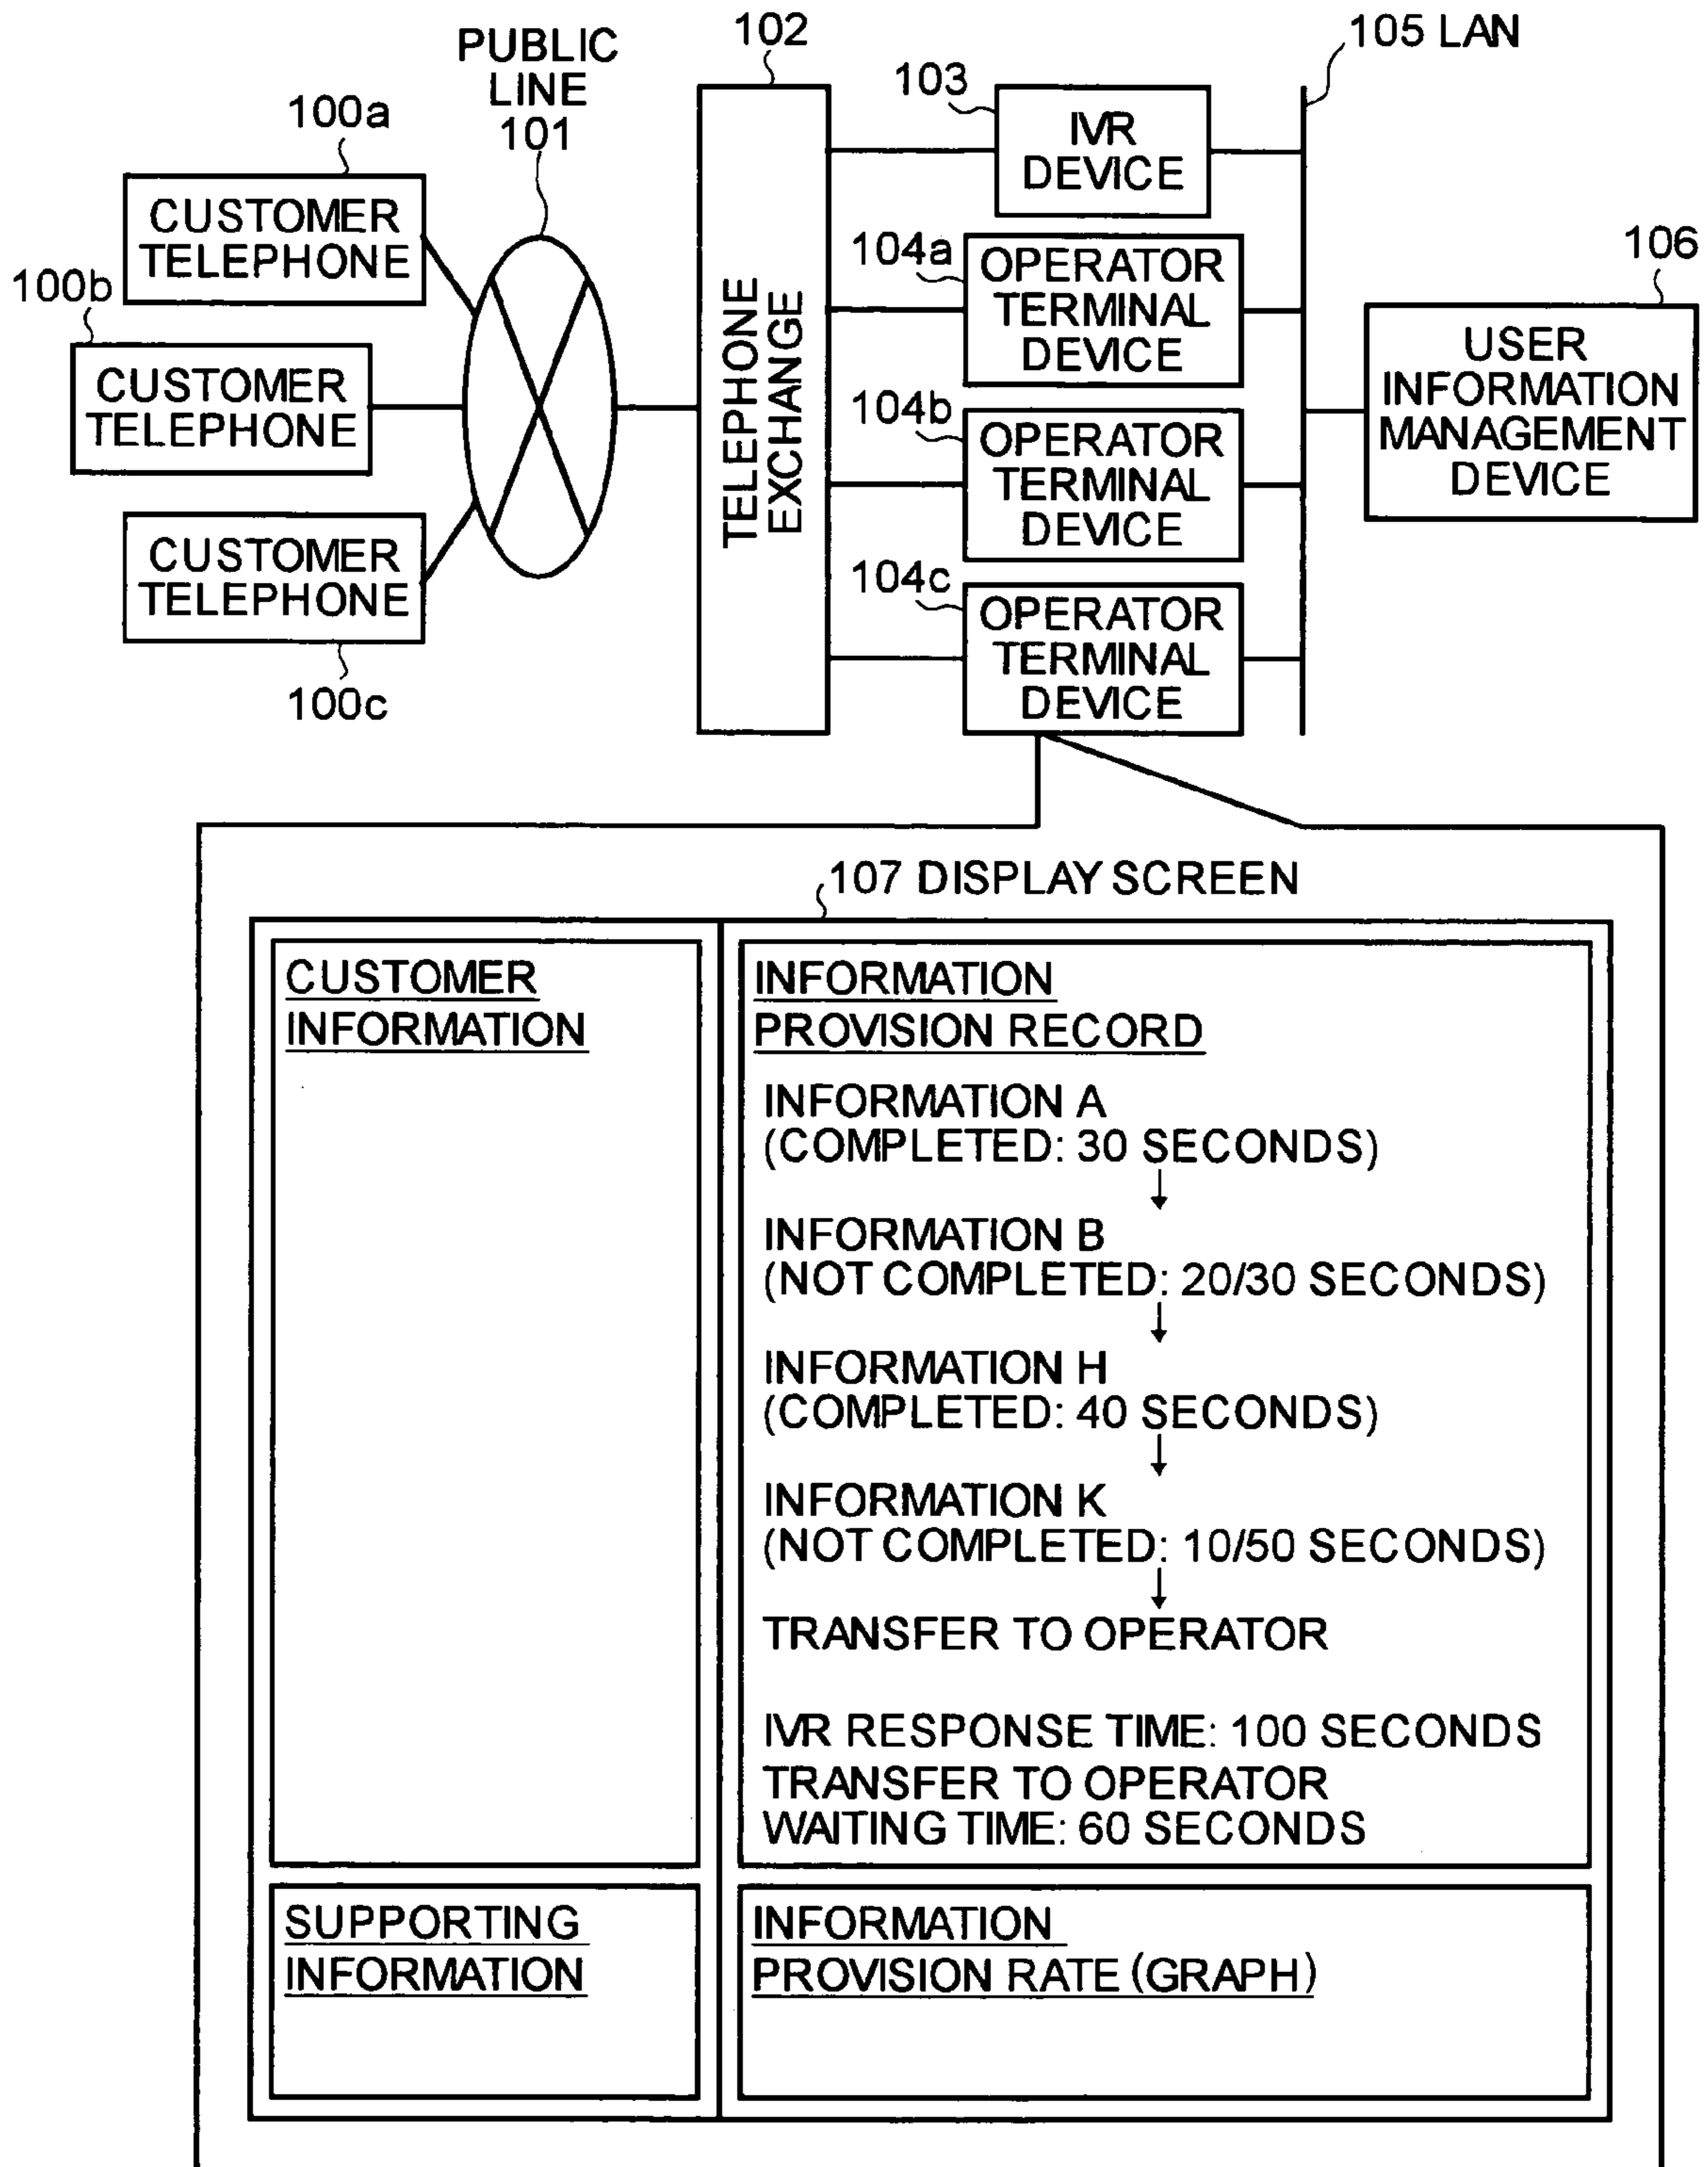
PUBLIC LINE 101

102

105 LAN

103

IVR DEVICE

100a

CUSTOMER TELEPHONE

100b

CUSTOMER TELEPHONE

CUSTOMER TELEPHONE

100c

TELEPHONE EXCHANGE

104a

OPERATOR TERMINAL DEVICE

104b

OPERATOR TERMINAL DEVICE

104c

OPERATOR TERMINAL DEVICE

106

USER INFORMATION MANAGEMENT DEVICE

107 DISPLAY SCREEN

CUSTOMER INFORMATION

INFORMATION PROVISION RECORD

INFORMATION A
(COMPLETED: 30 SECONDS)
↓
INFORMATION B
(NOT COMPLETED: 20/30 SECONDS)
↓
INFORMATION H
(COMPLETED: 40 SECONDS)
↓
INFORMATION K
(NOT COMPLETED: 10/50 SECONDS)
↓
TRANSFER TO OPERATOR

IVR RESPONSE TIME: 100 SECONDS
TRANSFER TO OPERATOR
WAITING TIME: 60 SECONDS

SUPPORTING INFORMATION

INFORMATION PROVISION RATE (GRAPH)